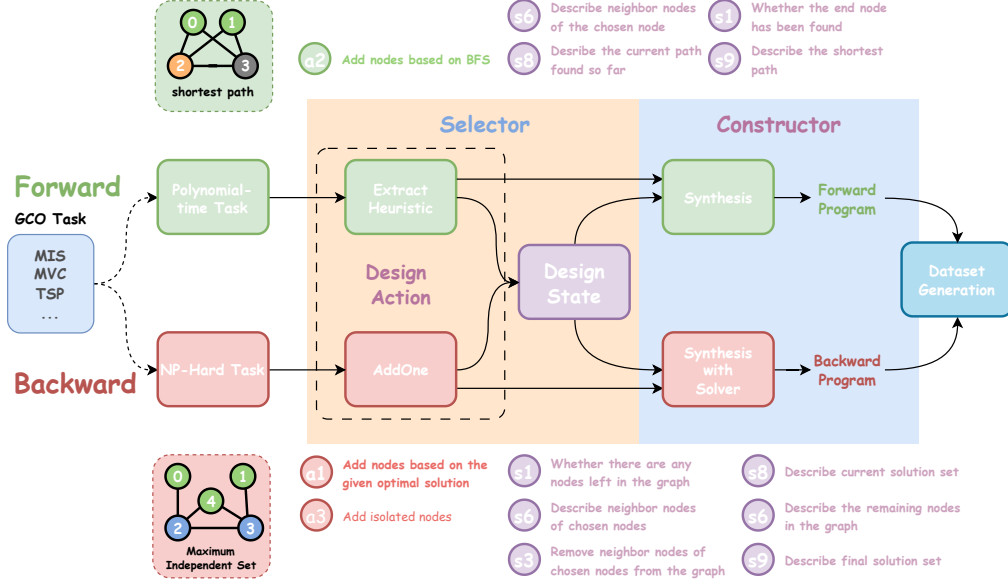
0
1
2
3
shortest path

s6 Describe neighbor nodes of the chosen node
s1 Whether the end node has been found
a2 Add nodes based on BFS
s8 Desribe the current path found so far
s9 Describe the shortest path

Selector
Constructor

Forward
GCO Task
MIS
MVC
TSP
...

Polynomial-time Task
Extract Heuristic
Synthesis
Forward Program

Design Action
Design State
Dataset Generation

Backward
NP-Hard Task
AddOne
Synthesis with Solver
Backward Program

0
1
4
2
3
Maximum Independent Set

a1 Add nodes based on the given optimal solution
a3 Add isolated nodes
s1 Whether there are any nodes left in the graph
s6 Describe neighbor nodes of chosen nodes
s3 Remove neighbor nodes of chosen nodes from the graph
s8 Describe current solution set
s6 Describe the remaining nodes in the graph
s9 Describe final solution set